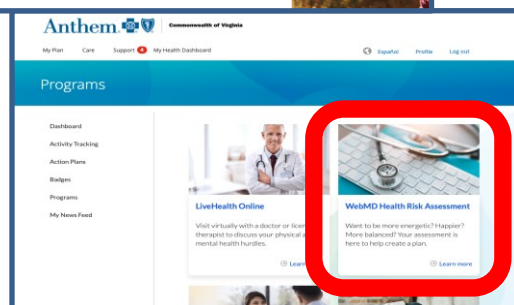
Anthem. Commonwealth of Virginia

My Plan Care Support 4 My Health Dashboard

Español Profile Log out

Programs

Dashboard
Activity Tracking
Action Plans
Badges
Programs
My News Feed

LiveHealth Online

Visit virtually with a doctor or licen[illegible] therapist to discuss your physical a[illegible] mental health hurdles.

Learn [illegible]

WebMD Health Risk Assessment

Want to be more energetic? Happier? More balanced? Your assessment is here to help create a plan.

Learn more